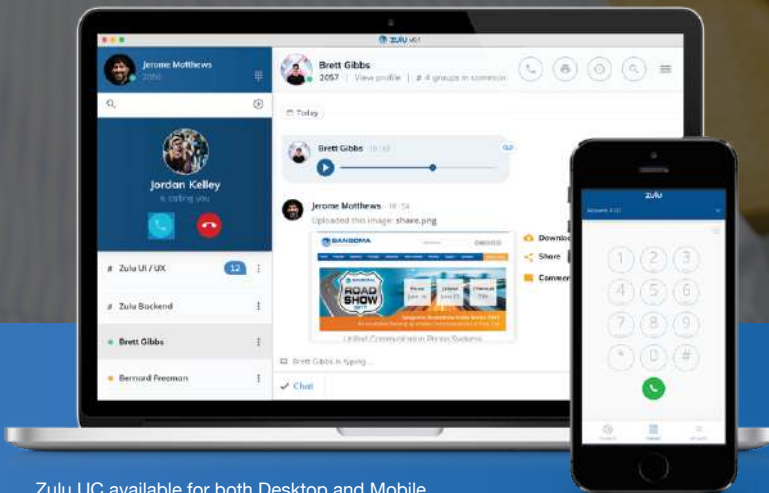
Zulu v0.1

Jerome Matthews
2050

Jordan Kelley
is calling you

# Zulu UI / UX 12
# Zulu Backend
Brett Gibbs
Bernard Freeman

Brett Gibbs
2057 | View profile | # 4 groups in common

Today

Brett Gibbs 16:53

Jerome Matthews · 16:54
Uploaded this image: share.png

SANGOMA
ROAD SHOW
Unified Communication Phone Systems

Download
Share
Comment

Brett Gibbs is typing ...

Chat

Zulu

1 2 3
4 5 6
7 8 9
* 0 #

Zulu UC available for both Desktop and Mobile